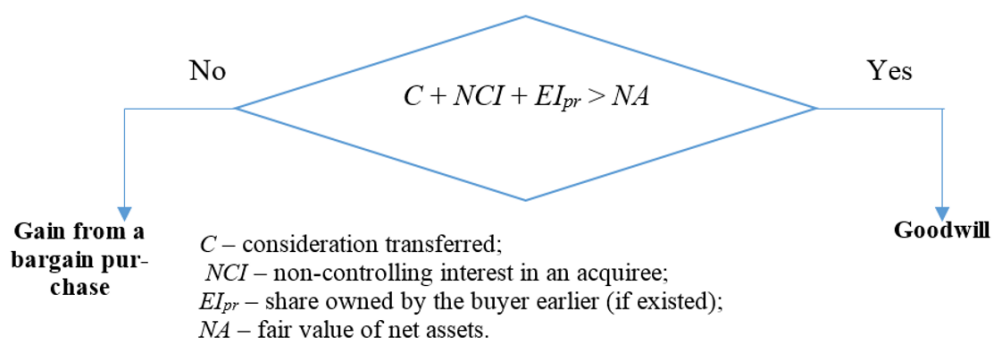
No

$C + NCI + EI_{pr} > NA$

Yes

Gain from a bargain purchase

$C$ – consideration transferred;
$NCI$ – non-controlling interest in an acquiree;
$EI_{pr}$ – share owned by the buyer earlier (if existed);
$NA$ – fair value of net assets.

Goodwill